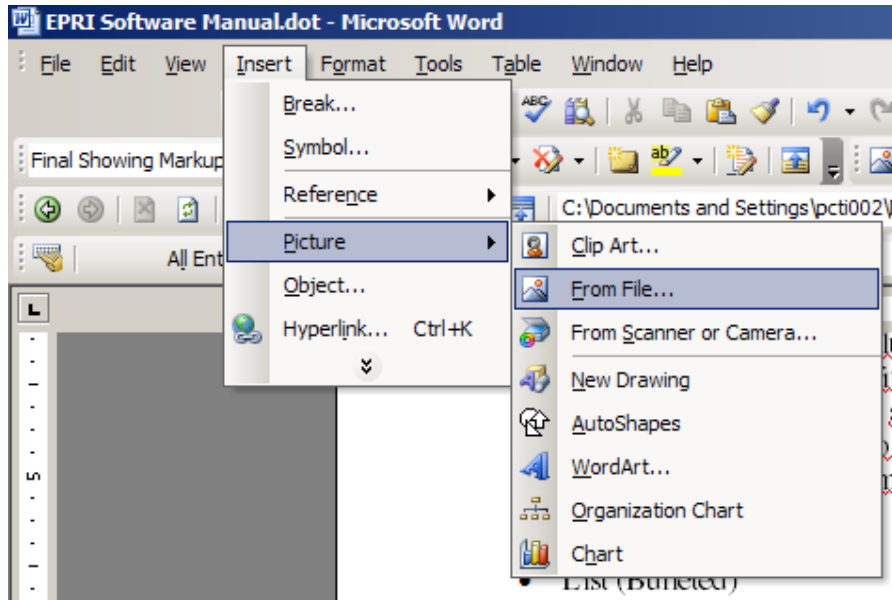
EPRI Software Manual.dot - Microsoft Word

File Edit View Insert Format Tools Table Window Help

Final Showing Markup

All Ent

C:\Documents and Settings\pcti002\

Break...
Symbol...
Reference
Picture
Object...
Hyperlink... Ctrl+K

Clip Art...
From File...
From Scanner or Camera...
New Drawing
AutoShapes
WordArt...
Organization Chart
Chart

List (Bulleted)